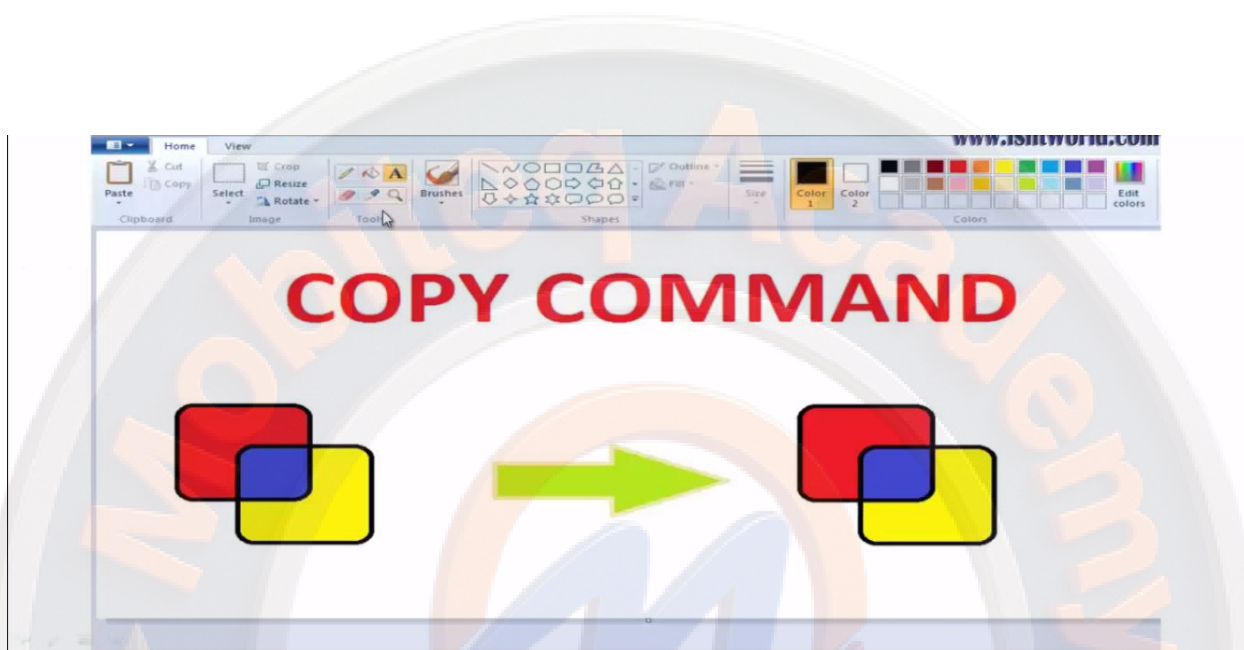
Home View

www.ishtworld.com

Cut
Copy
Paste
Clipboard

Crop
Resize
Rotate
Select
Image

A
Tools

Brushes

Outline
Fill
Shapes

Size

Color 1

Color 2

Colors

Edit colors

COPY COMMAND

Mobiles Academy